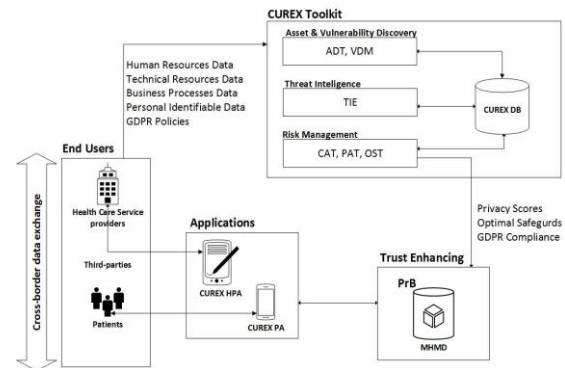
CUREX Toolkit

Asset & Vulnerability Discovery

ADT, VDM

Threat Intelligence

TIE

CUREX DB

Risk Management

CAT, PAT, OST

Human Resources Data
Technical Resources Data
Business Processes Data
Personal Identifiable Data
GDPR Policies

End Users

Cross-border data exchange

Health Care Service providers

Third-parties

Patients

Applications

CUREX HPA

CUREX PA

Privacy Scores
Optimal Safegurds
GDPR Compliance

Trust Enhancing

PrB

MHMD